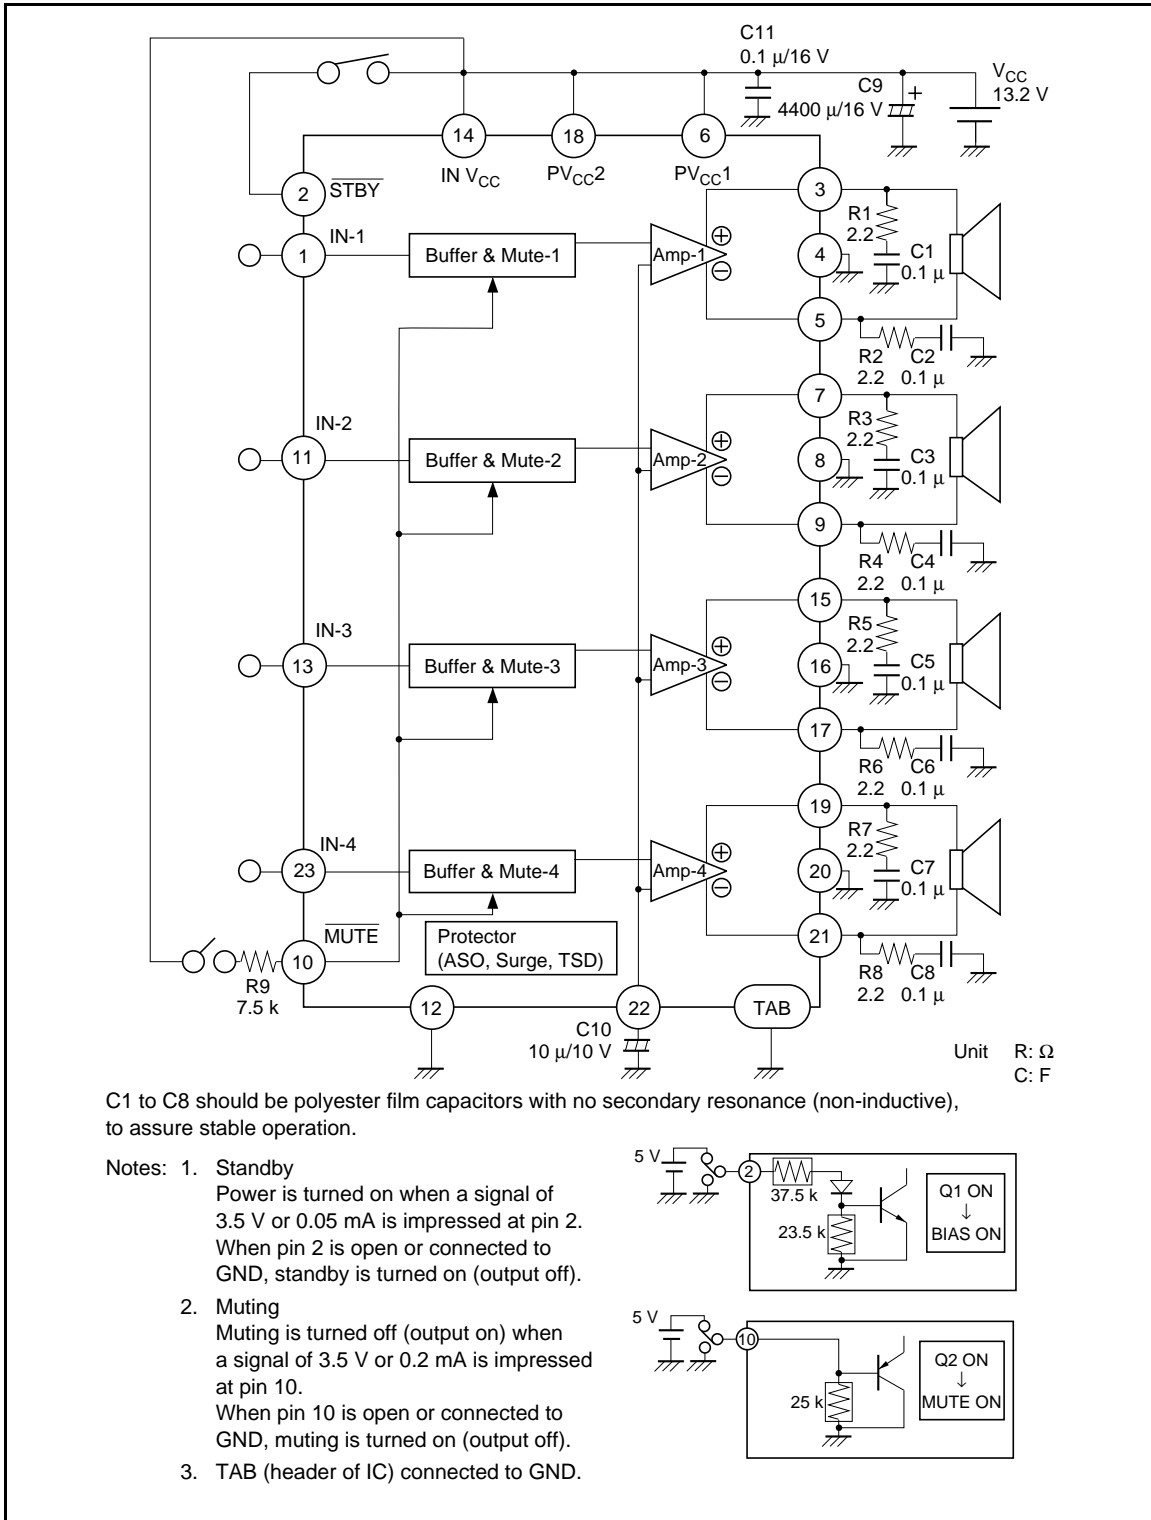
C11
0.1 μ/16 V

C9
4400 μ/16 V +

$V_{CC}$
13.2 V

14
IN $V_{CC}$

18
$PV_{CC}2$

6
$PV_{CC}1$

2 $\overline{STBY}$

IN-1
1
Buffer & Mute-1
Amp-1
⊕
⊖
3
4
5
R1 2.2
C1 0.1 μ
R2 2.2
C2 0.1 μ

IN-2
11
Buffer & Mute-2
Amp-2
⊕
⊖
7
8
9
R3 2.2
C3 0.1 μ
R4 2.2
C4 0.1 μ

IN-3
13
Buffer & Mute-3
Amp-3
⊕
⊖
15
16
17
R5 2.2
C5 0.1 μ
R6 2.2
C6 0.1 μ

IN-4
23
Buffer & Mute-4
Amp-4
⊕
⊖
19
20
21
R7 2.2
C7 0.1 μ
R8 2.2
C8 0.1 μ

$\overline{MUTE}$
10
R9
7.5 k

Protector
(ASO, Surge, TSD)

12
22
C10
10 μ/10 V
TAB

Unit R: Ω
C: F

C1 to C8 should be polyester film capacitors with no secondary resonance (non-inductive), to assure stable operation.

Notes: 1. Standby
Power is turned on when a signal of 3.5 V or 0.05 mA is impressed at pin 2.
When pin 2 is open or connected to GND, standby is turned on (output off).

5 V
2
37.5 k
23.5 k
Q1 ON
↓
BIAS ON

2. Muting
Muting is turned off (output on) when a signal of 3.5 V or 0.2 mA is impressed at pin 10.
When pin 10 is open or connected to GND, muting is turned on (output off).

5 V
10
25 k
Q2 ON
↓
MUTE ON

3. TAB (header of IC) connected to GND.